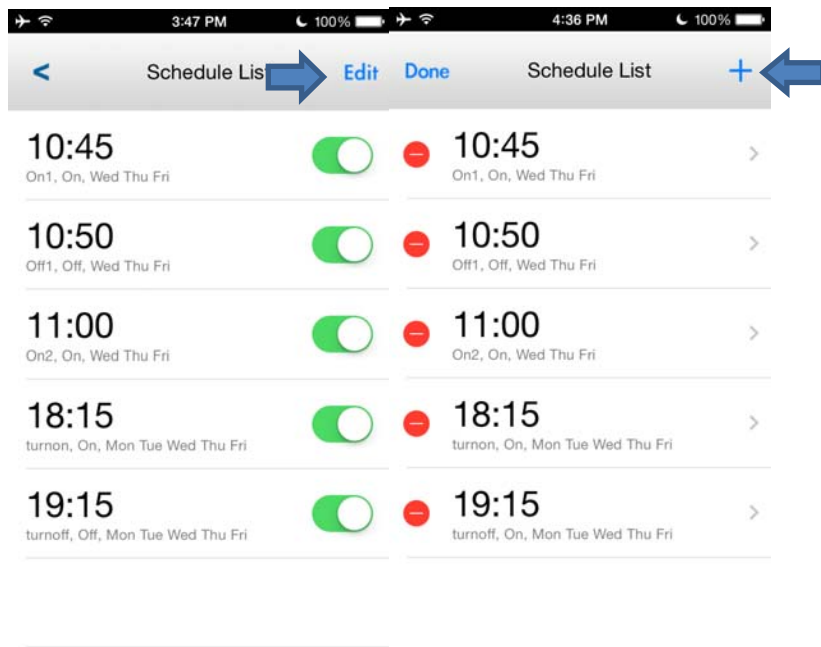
3:47 PM 100%

<

Schedule List

Edit

10:45
On1, On, Wed Thu Fri

10:50
Off1, Off, Wed Thu Fri

11:00
On2, On, Wed Thu Fri

18:15
turnon, On, Mon Tue Wed Thu Fri

19:15
turnoff, Off, Mon Tue Wed Thu Fri

4:36 PM 100%

Done

Schedule List

+

10:45
On1, On, Wed Thu Fri

10:50
Off1, Off, Wed Thu Fri

11:00
On2, On, Wed Thu Fri

18:15
turnon, On, Mon Tue Wed Thu Fri

19:15
turnoff, On, Mon Tue Wed Thu Fri